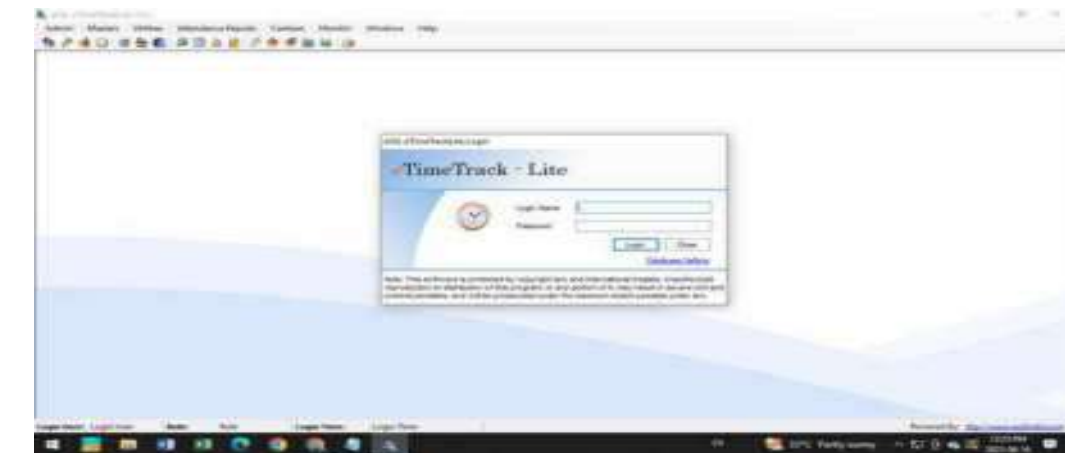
Admin Master Utilities Attendance Reports Tools Monitor Window Help

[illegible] eTimeTrackLite Login

eTimeTrack - Lite

Login Name

Password

Login Close

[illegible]

Note: This software is protected by copyright law and international treaties. Unauthorized reproduction or distribution of this program, or any portion of it, may result in severe civil and criminal penalties, and will be prosecuted under the maximum extent possible under law.

Login User: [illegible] Role: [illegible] Login Time: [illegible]

Powered By: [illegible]

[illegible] Partly sunny